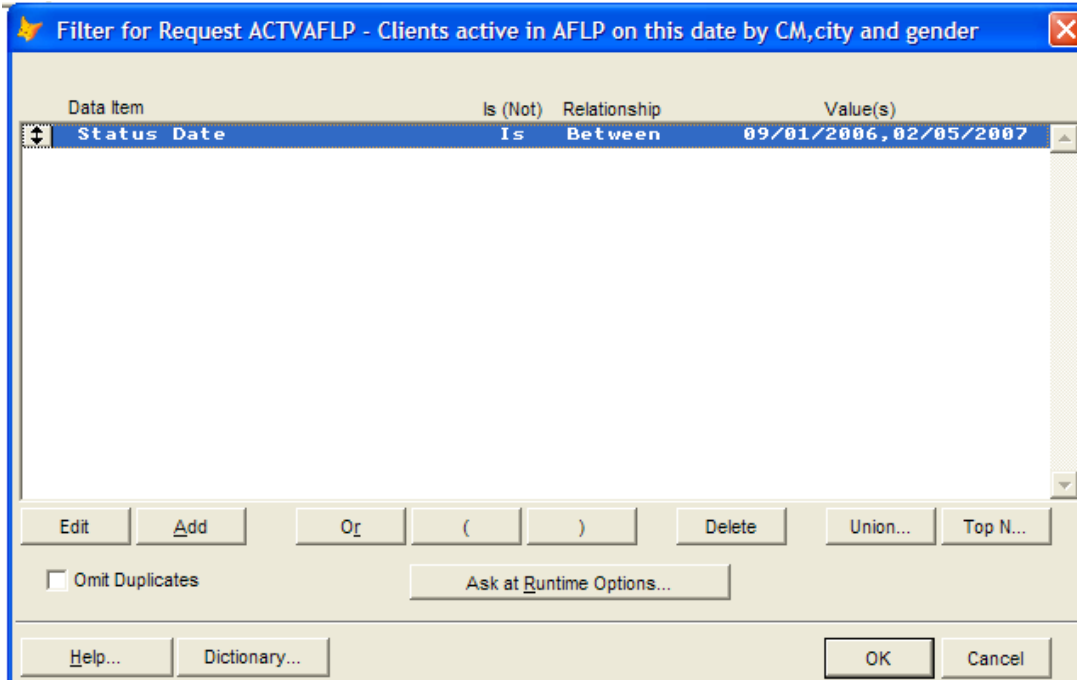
Filter for Request ACTVAFLP - Clients active in AFLP on this date by CM,city and gender

| Data Item | Is (Not) | Relationship | Value(s) |
|---|---|---|---|
| Status Date | Is | Between | 09/01/2006,02/05/2007 |

Edit Add Or ( ) Delete Union... Top N...

Omit Duplicates

Ask at Runtime Options...

Help... Dictionary... OK Cancel